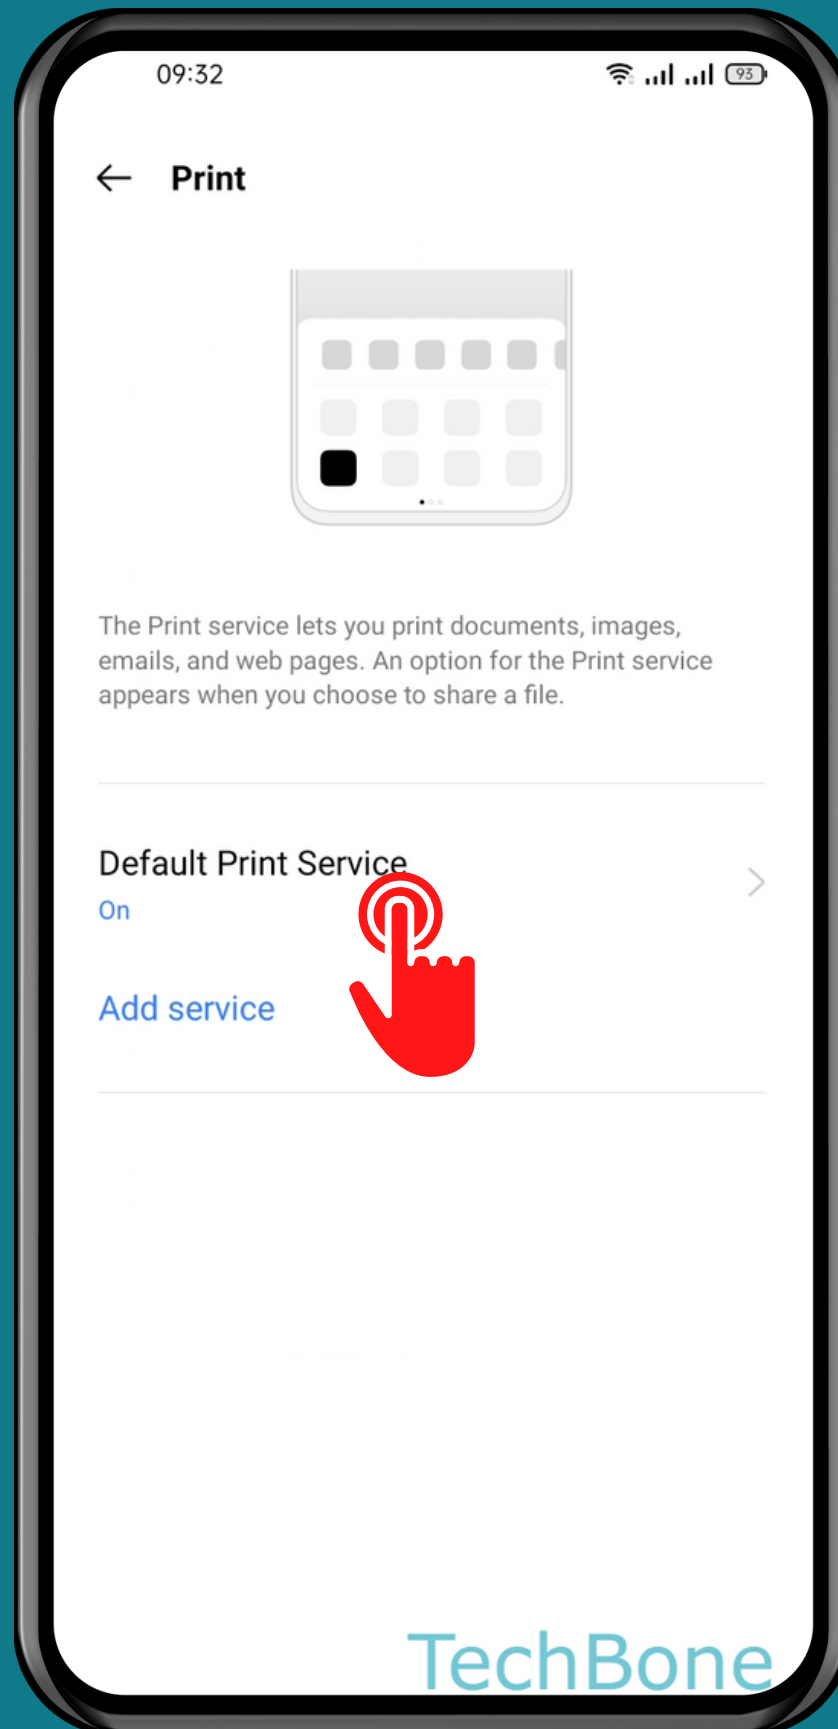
09:32

93

Print

The Print service lets you print documents, images, emails, and web pages. An option for the Print service appears when you choose to share a file.

Default Print Service
On

Add service

TechBone